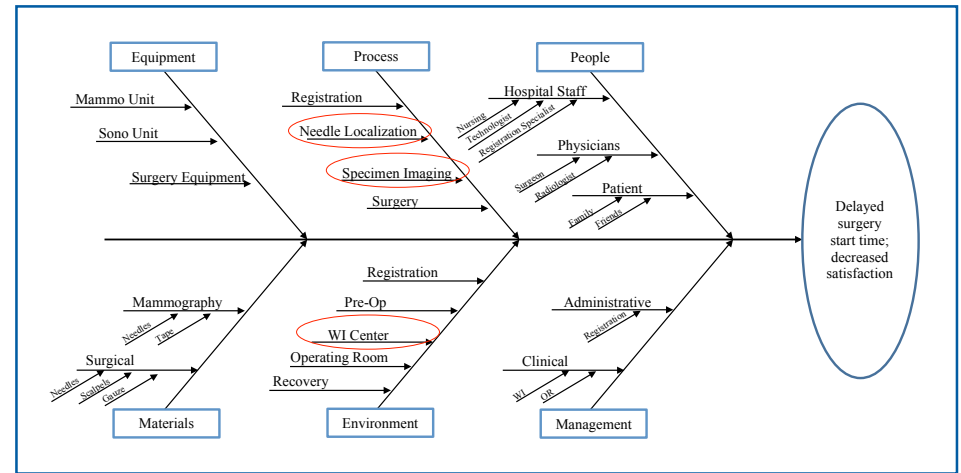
Equipment

Mammo Unit

Sono Unit

Surgery Equipment

Process

Registration

Needle Localization

Specimen Imaging

Surgery

People

Hospital Staff

Nursing

Technologist

Registration Specialist

Physicians

Surgeon

Radiologist

Patient

Family

Friends

Delayed surgery start time; decreased satisfaction

Mammography

Needles

Tape

Surgical

Needles

Scalpels

Gauze

Materials

Registration

Pre-Op

WI Center

Operating Room

Recovery

Environment

Administrative

Registration

Clinical

WI

OR

Management